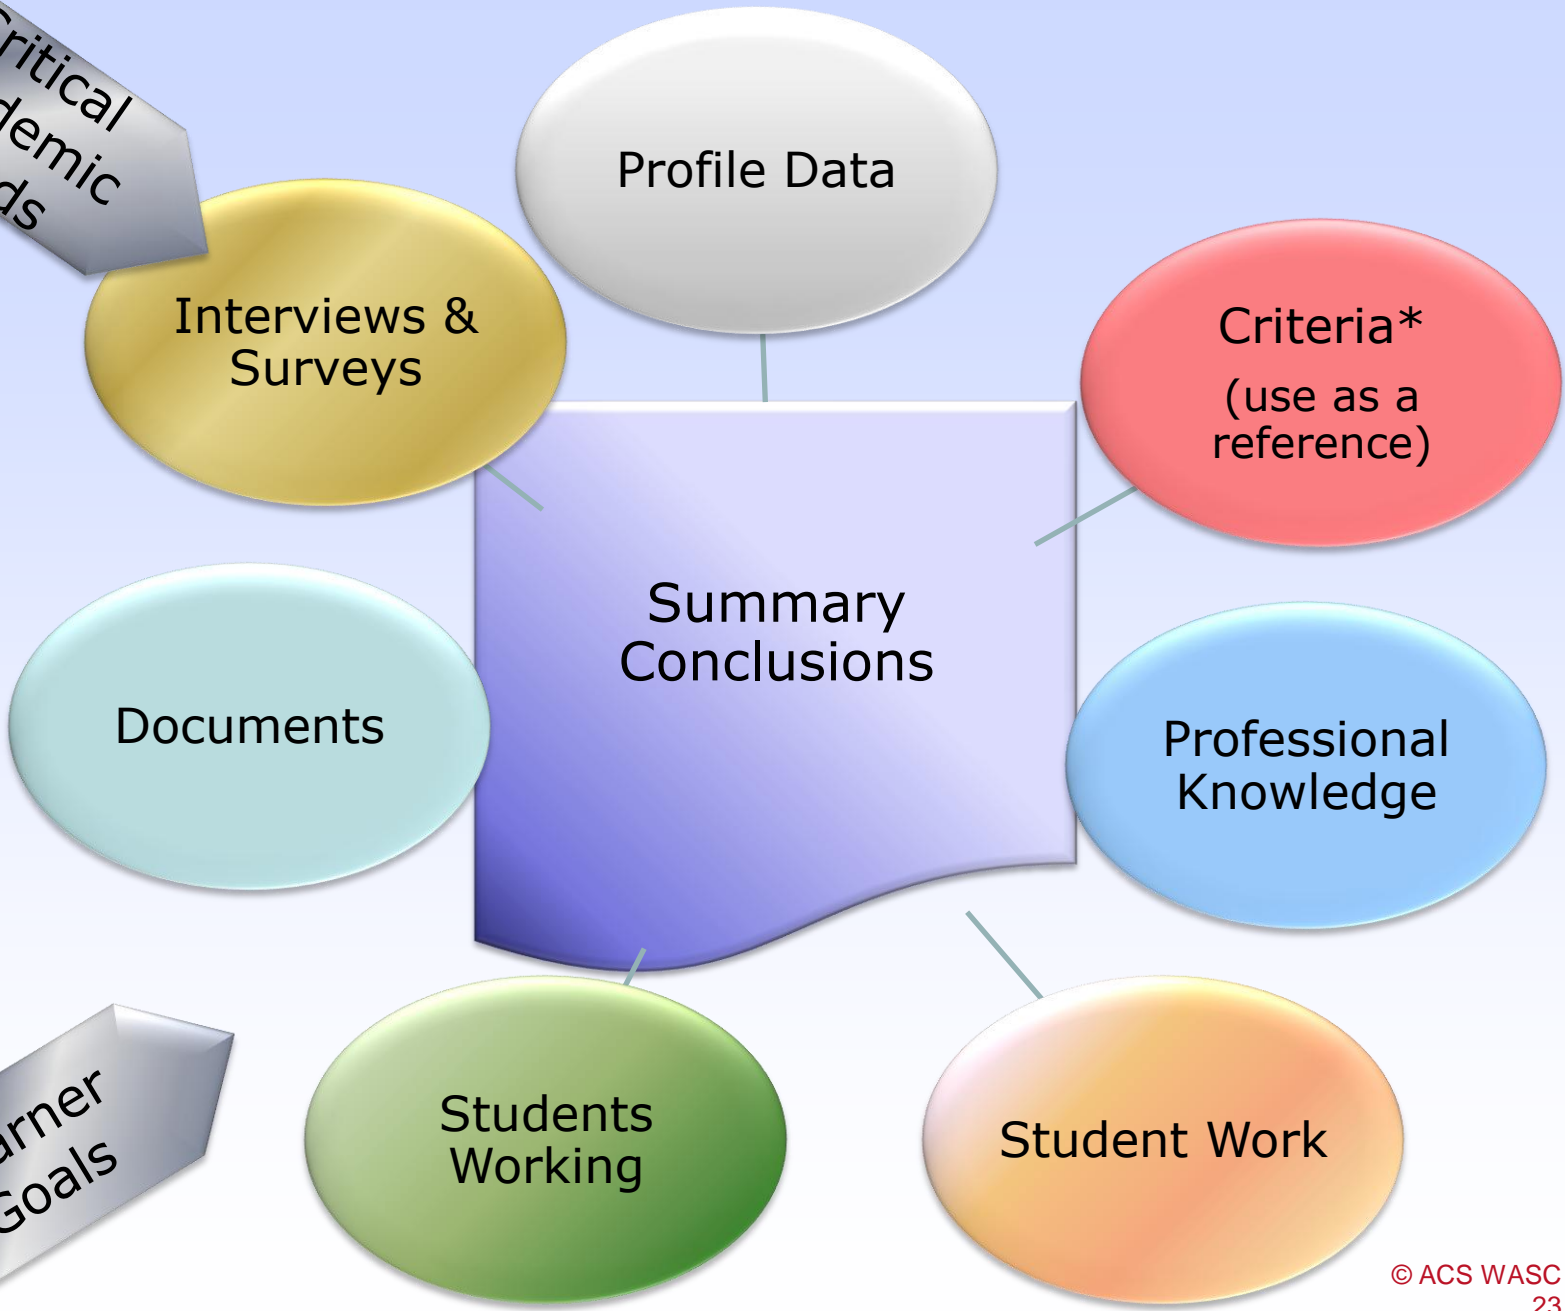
ritical
demic
ds

Profile Data

Interviews & Surveys

Criteria*
(use as a reference)

Summary Conclusions

Documents

Professional Knowledge

arner
Goals

Students Working

Student Work

© ACS WASC
23